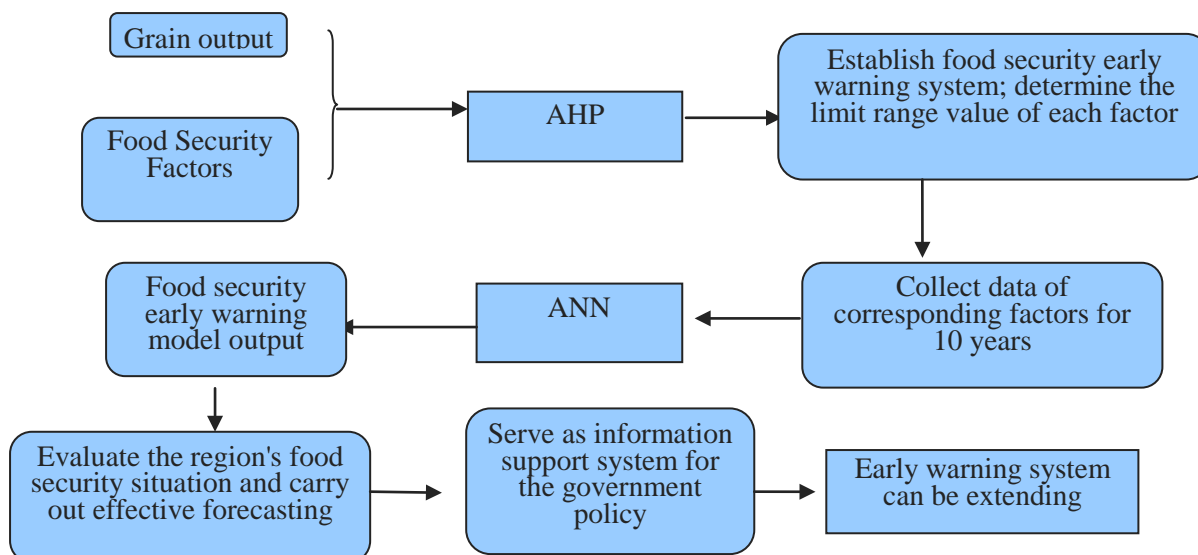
Grain output

Food Security Factors

AHP

Establish food security early warning system; determine the limit range value of each factor

Collect data of corresponding factors for 10 years

ANN

Food security early warning model output

Evaluate the region's food security situation and carry out effective forecasting

Serve as information support system for the government policy

Early warning system can be extending